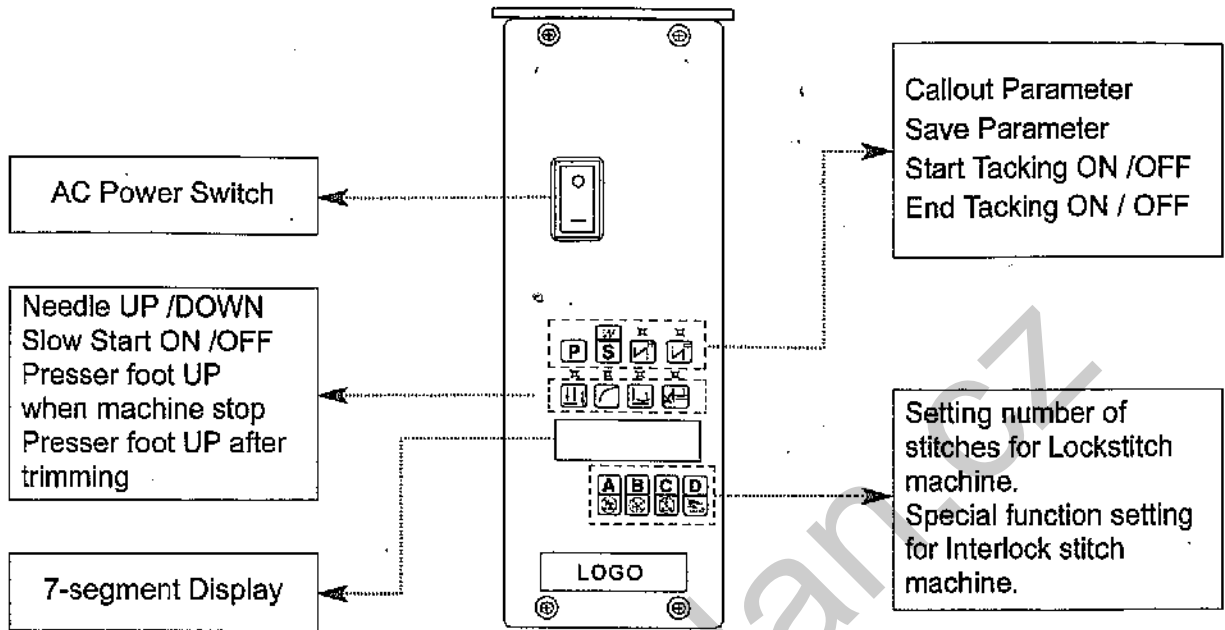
Callout Parameter
Save Parameter
Start Tacking ON /OFF
End Tacking ON / OFF

AC Power Switch

Needle UP /DOWN
Slow Start ON /OFF
Presser foot UP when machine stop
Presser foot UP after trimming

P S

A B C D

Setting number of stitches for Lockstitch machine.
Special function setting for Interlock stitch machine.

7-segment Display

LOGO